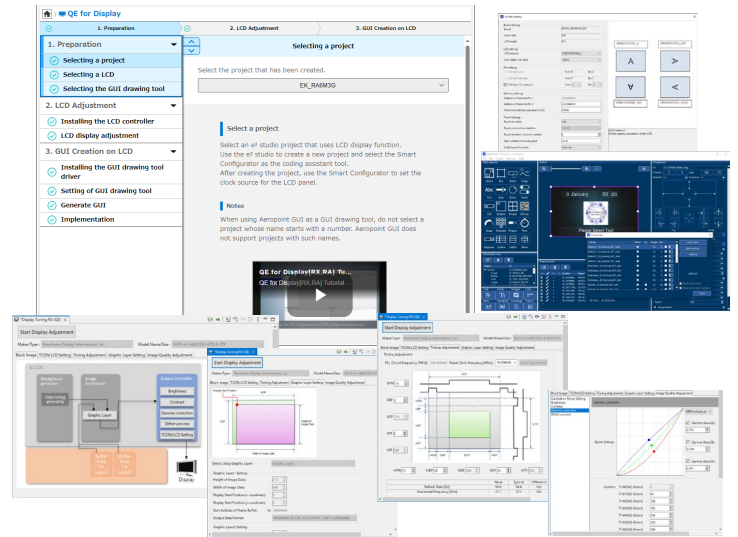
QE for Display

1. Preparation

2. LCD Adjustment

3. GUI Creation on LCD

1. Preparation

Selecting a project

Selecting a LCD

Selecting the GUI drawing tool

2. LCD Adjustment

Installing the LCD controller

LCD display adjustment

3. GUI Creation on LCD

Installing the GUI drawing tool driver

Setting of GUI drawing tool

Generate GUI

Implementation

Selecting a project

Select the project that has been created.

EK_RA6M3G

Select a project

Select an e² studio project that uses LCD display function. Use the e² studio to create a new project and select the Smart Configurator as the coding assistant tool. After creating the project, use the Smart Configurator to set the clock source for the LCD panel.

Notes

When using Aeropoint GUI as a GUI drawing tool, do not select a project whose name starts with a number. Aeropoint GUI does not support projects with such names.

QE for Display[RX,RA] Tu...

QE for Display[RX,RA] Tutorial

Display Tuning RX (QE)

Start Display Adjustment

Model Name/Size:

Block Image

TCON/LCD Setting

Timing Adjustment

Graphic Layer Setting

Image Quality Adjustment

Background generating

Image Synthesizer

Output Controller

Video timing generating

Graphic Layer

Brightness

Contrast

Gamma correction

Dither process

TCON/LCD Setting

Display

Display Tuning RX (QE)

Start Display Adjustment

Display Tuning RX (QE)

Start Display Adjustment

Maker/Type:

Model Name/Size:

Timing Adjustment

9 January

00:30

Please Select Tool